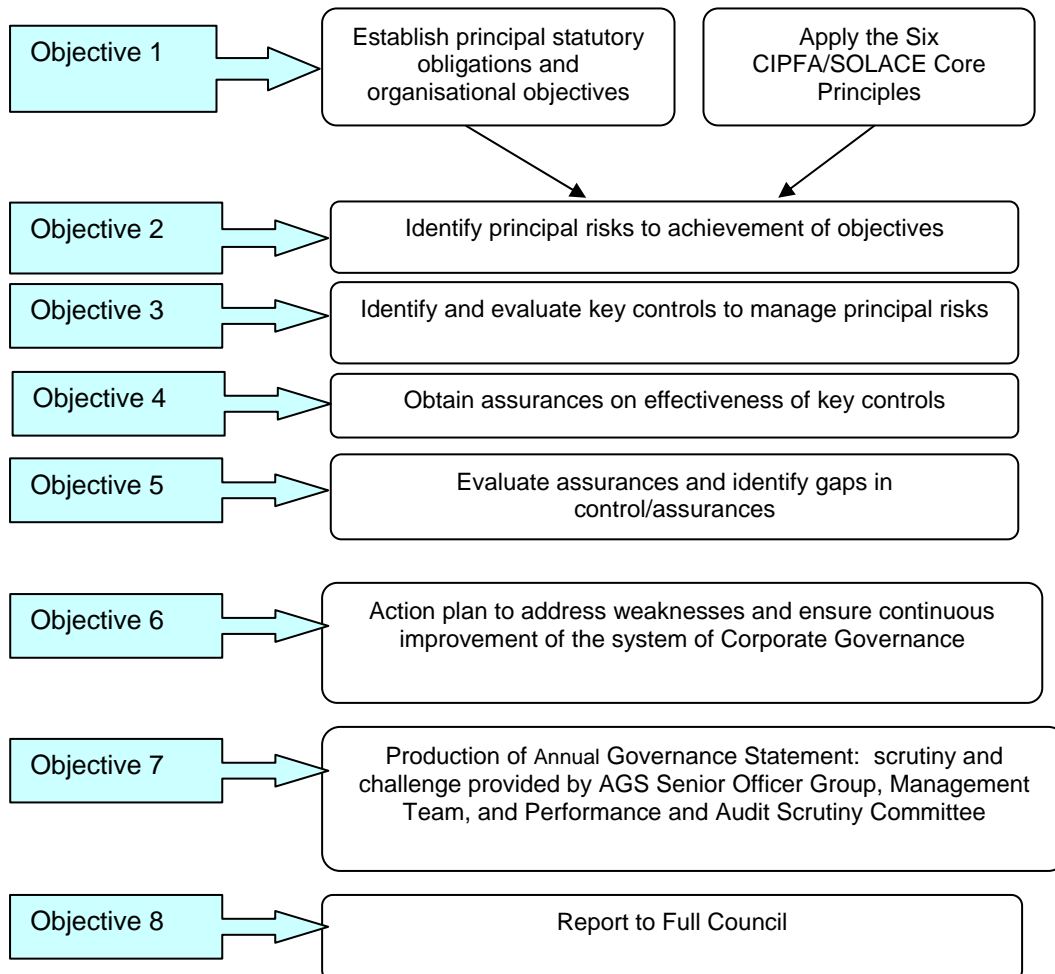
Objective 1

Establish principal statutory obligations and organisational objectives

Apply the Six CIPFA/SOLACE Core Principles

Objective 2

Identify principal risks to achievement of objectives

Objective 3

Identify and evaluate key controls to manage principal risks

Objective 4

Obtain assurances on effectiveness of key controls

Objective 5

Evaluate assurances and identify gaps in control/assurances

Objective 6

Action plan to address weaknesses and ensure continuous improvement of the system of Corporate Governance

Objective 7

Production of Annual Governance Statement: scrutiny and challenge provided by AGS Senior Officer Group, Management Team, and Performance and Audit Scrutiny Committee

Objective 8

Report to Full Council